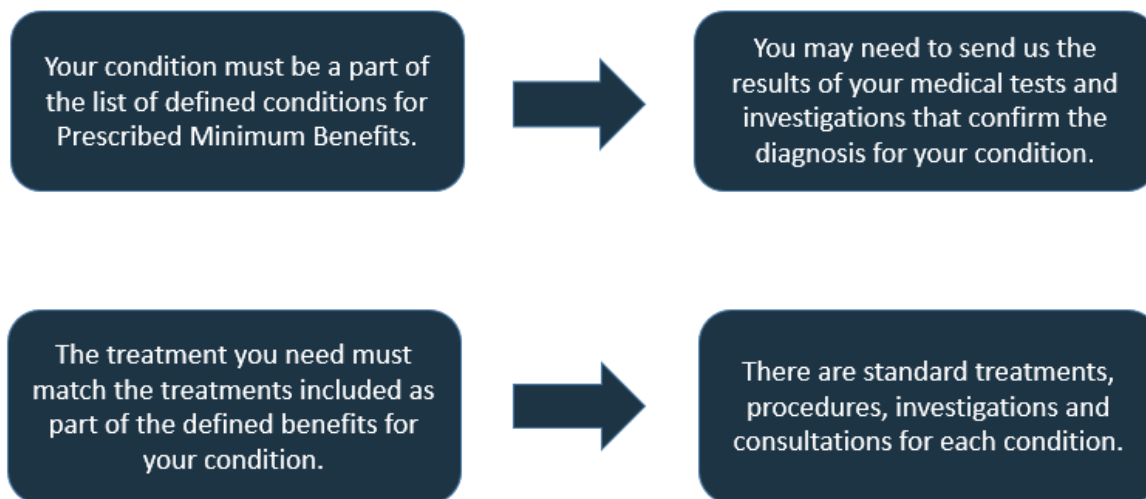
Your condition must be a part of the list of defined conditions for Prescribed Minimum Benefits.

You may need to send us the results of your medical tests and investigations that confirm the diagnosis for your condition.

The treatment you need must match the treatments included as part of the defined benefits for your condition.

There are standard treatments, procedures, investigations and consultations for each condition.